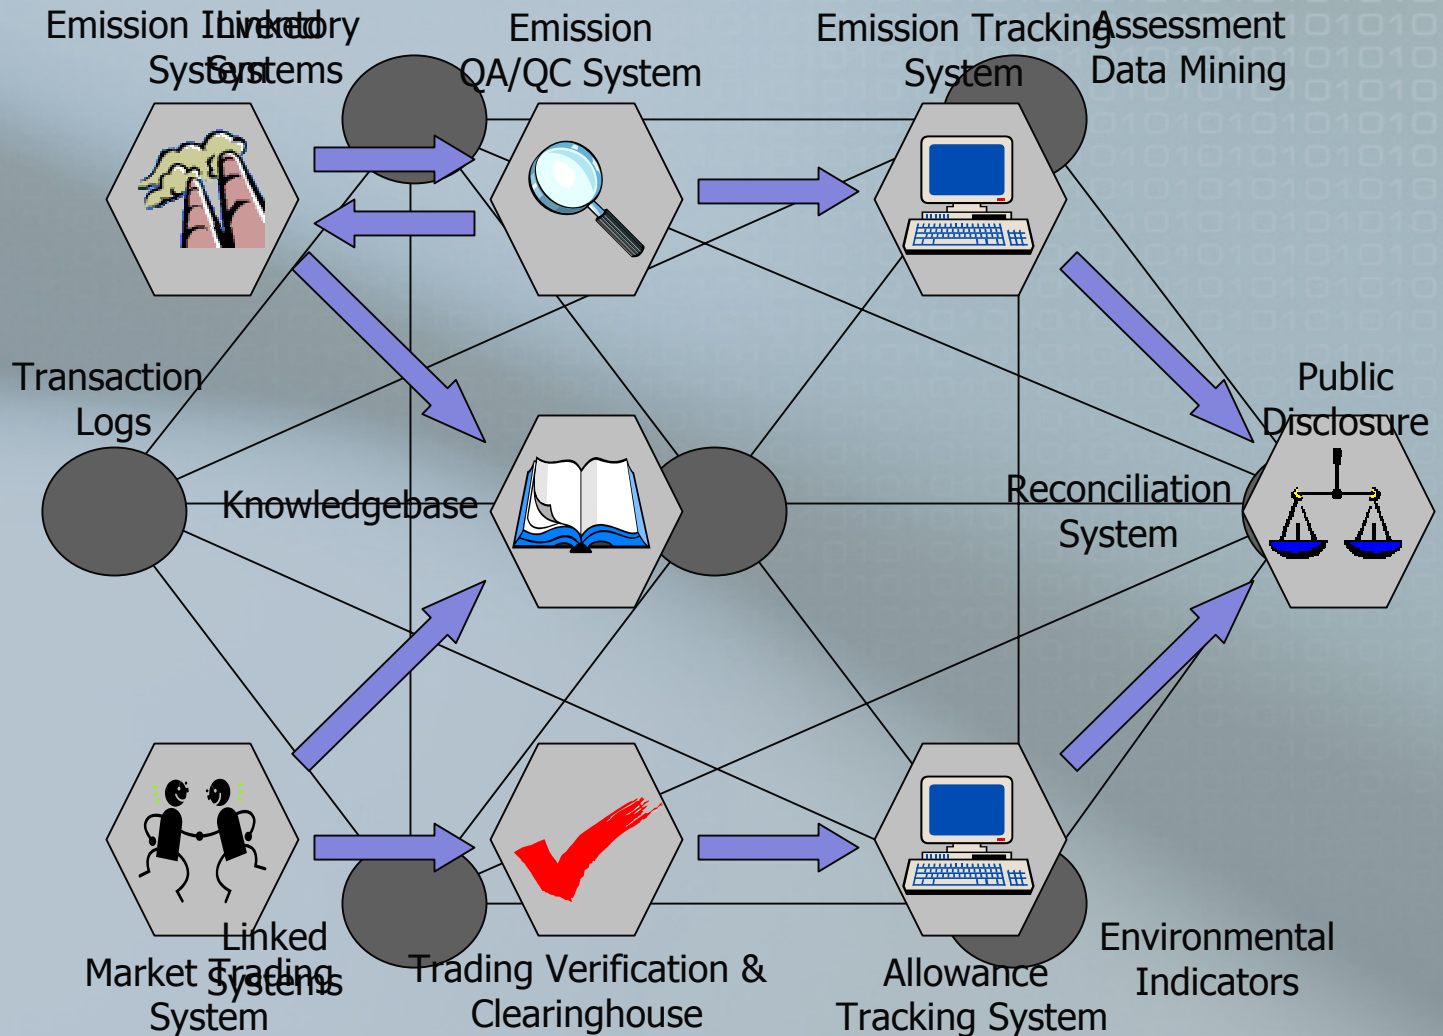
Emission Inventory System

Linked Systems

Emission QA/QC System

Emission Tracking System

Assessment Data Mining

Transaction Logs

Knowledgebase

Public Disclosure

Reconciliation System

Linked Systems

Market Trading System

Trading Verification & Clearinghouse

Allowance Tracking System

Environmental Indicators